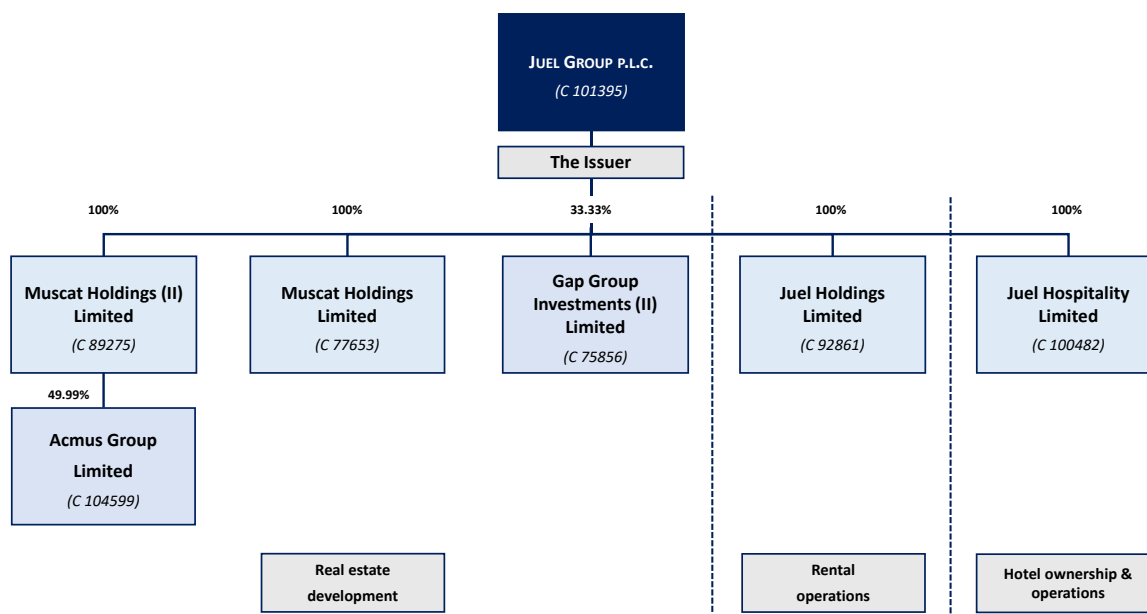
JUEL GROUP P.L.C.
(C 101395)

The Issuer

100%

100%

33.33%

100%

100%

Muscat Holdings (II) Limited
(C 89275)

Muscat Holdings Limited
(C 77653)

Gap Group Investments (II) Limited
(C 75856)

Juel Holdings Limited
(C 92861)

Juel Hospitality Limited
(C 100482)

49.99%

Acmus Group Limited
(C 104599)

Real estate development

Rental operations

Hotel ownership & operations